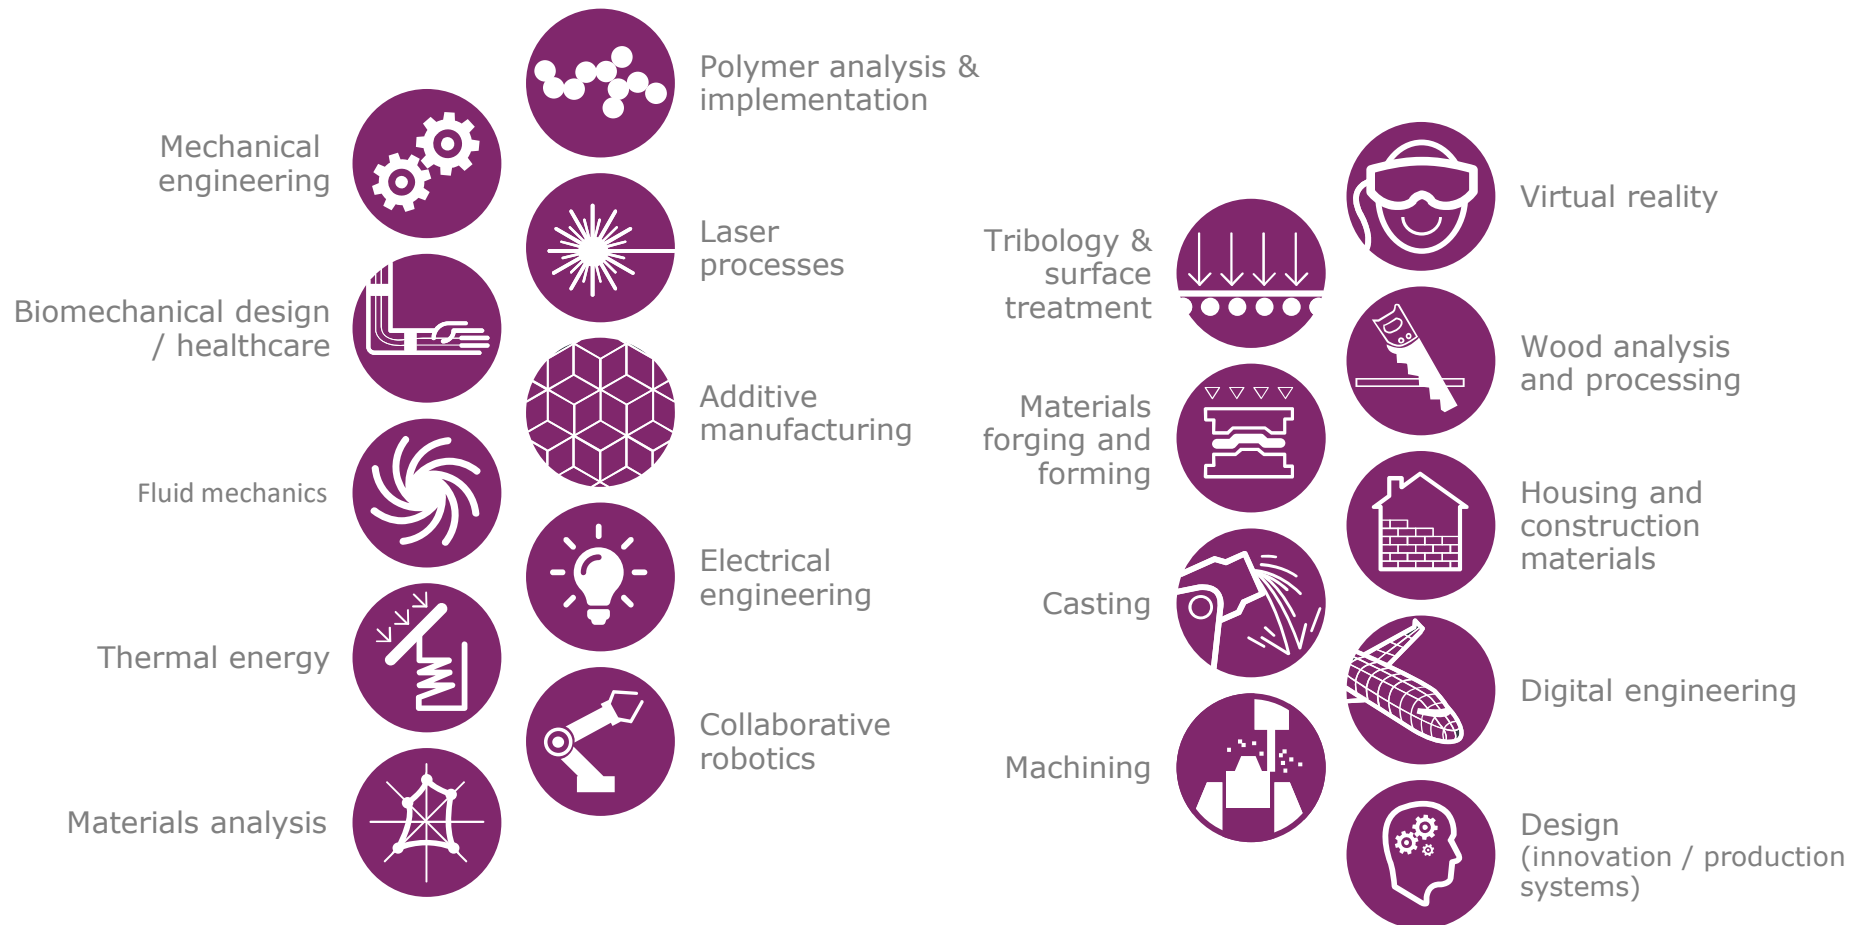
Polymer analysis & implementation

Mechanical engineering

Laser processes

Biomechanical design / healthcare

Additive manufacturing

Fluid mechanics

Electrical engineering

Thermal energy

Collaborative robotics

Materials analysis

Tribology & surface treatment

Materials forging and forming

Casting

Machining

Virtual reality

Wood analysis and processing

Housing and construction materials

Digital engineering

Design (innovation / production systems)